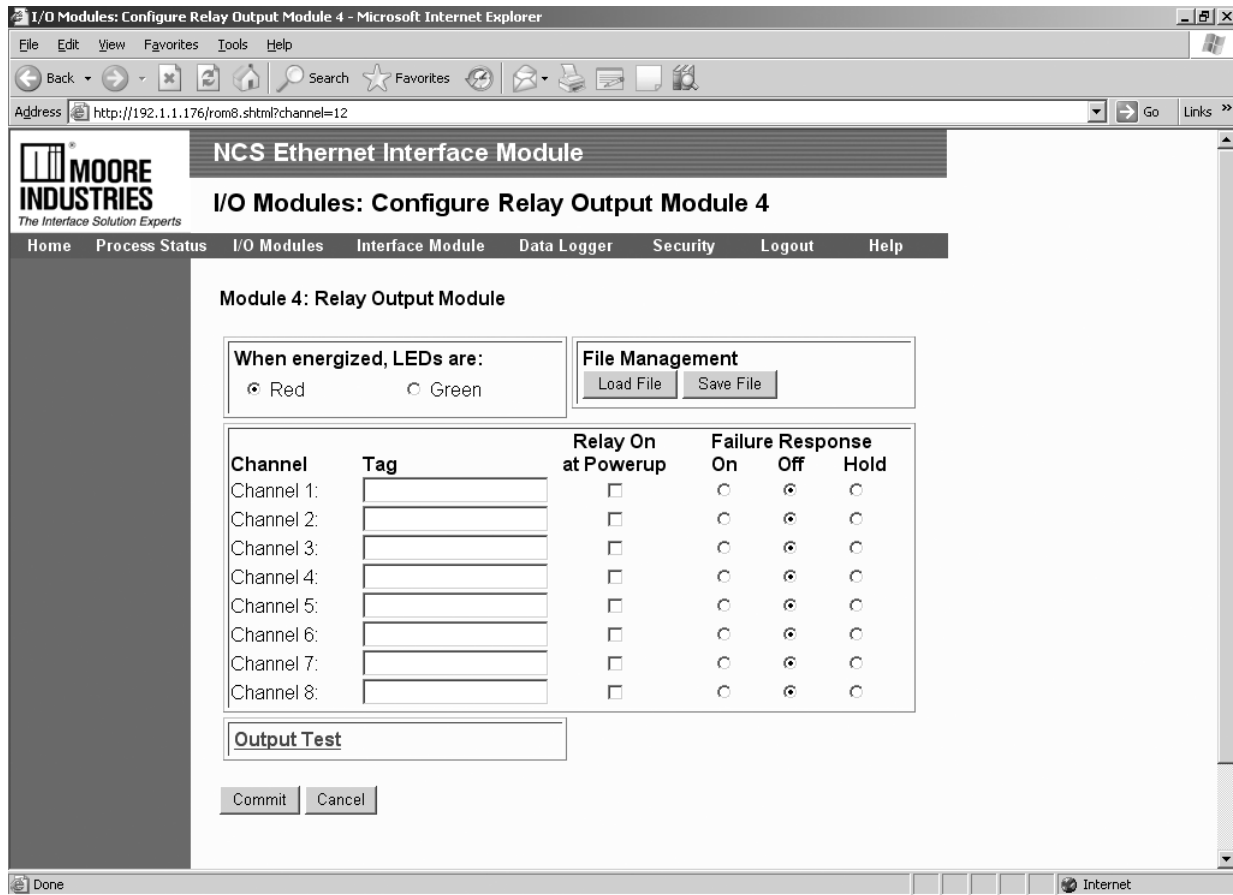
I/O Modules: Configure Relay Output Module 4 - Microsoft Internet Explorer

File Edit View Favorites Tools Help

Back Search Favorites

Address http://192.1.1.176/rom8.shtml?channel=12

Go Links »

MOORE INDUSTRIES
The Interface Solution Experts

NCS Ethernet Interface Module

I/O Modules: Configure Relay Output Module 4

Home Process Status I/O Modules Interface Module Data Logger Security Logout Help

Module 4: Relay Output Module

When energized, LEDs are:
Red Green

File Management
Load File Save File

| Channel | Tag | Relay On at Powerup | Failure Response On | Off | Hold |
|---|---|---|---|---|---|
| Channel 1: | | | | | |
| Channel 2: | | | | | |
| Channel 3: | | | | | |
| Channel 4: | | | | | |
| Channel 5: | | | | | |
| Channel 6: | | | | | |
| Channel 7: | | | | | |
| Channel 8: | | | | | |

Output Test

Commit Cancel

Done Internet